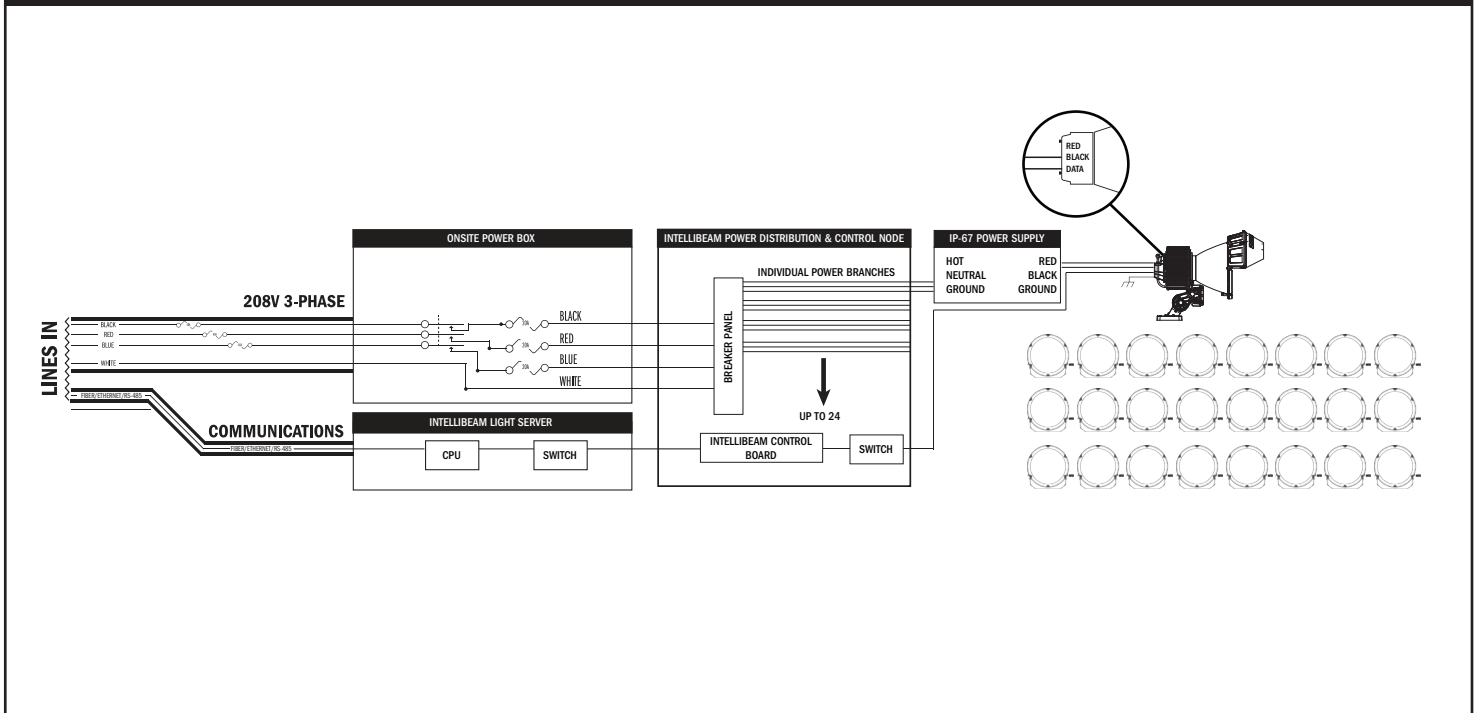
RED
BLACK
DATA

ONSITE POWER BOX

INTELLIBEAM POWER DISTRIBUTION & CONTROL NODE

IP-67 POWER SUPPLY

HOT
NEUTRAL
GROUND

RED
BLACK
GROUND

INDIVIDUAL POWER BRANCHES

208V 3-PHASE

LINES IN

BLACK
RED
BLUE
WHITE

BLACK
RED
BLUE
WHITE

BREAKER PANEL

UP TO 24

FIBER/ETHERNET/RS-485

COMMUNICATIONS

FIBER/ETHERNET/RS-485

INTELLIBEAM LIGHT SERVER

CPU

SWITCH

INTELLIBEAM CONTROL BOARD

SWITCH